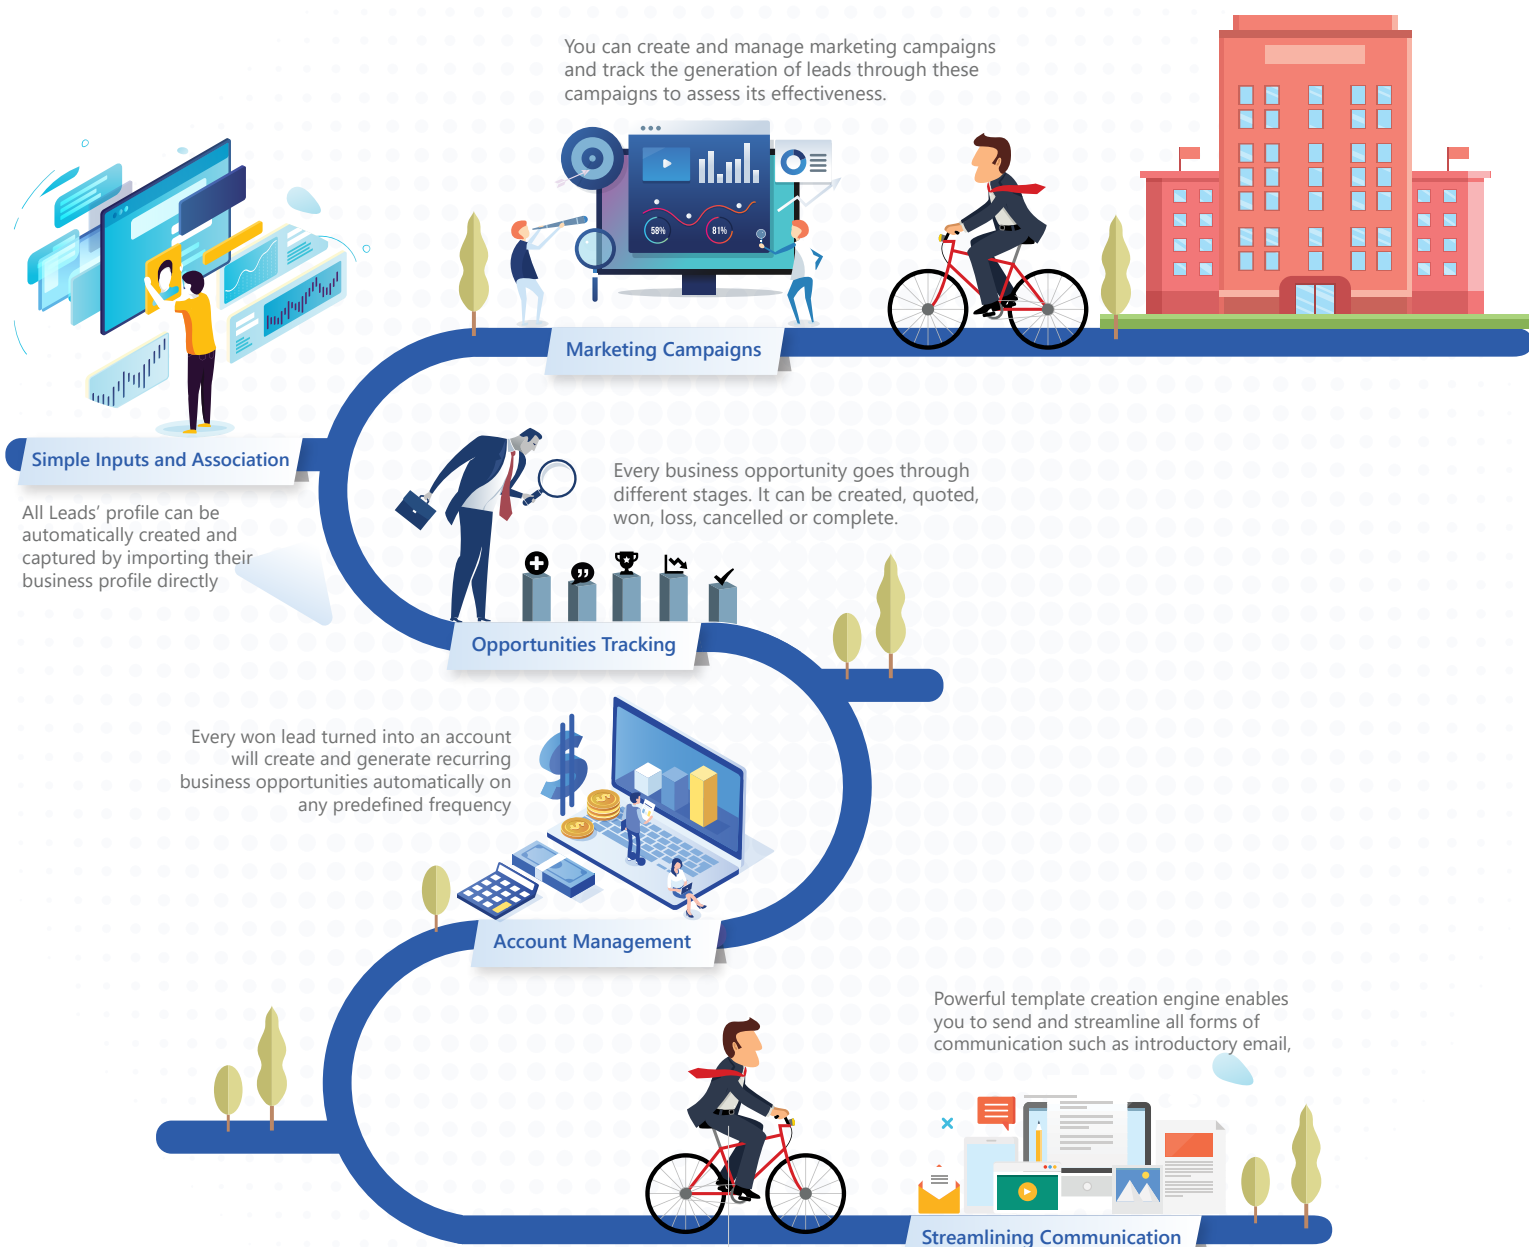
You can create and manage marketing campaigns and track the generation of leads through these campaigns to assess its effectiveness.

58%

81%

Marketing Campaigns

Simple Inputs and Association

All Leads' profile can be automatically created and captured by importing their business profile directly

Every business opportunity goes through different stages. It can be created, quoted, won, loss, cancelled or complete.

Opportunities Tracking

Every won lead turned into an account will create and generate recurring business opportunities automatically on any predefined frequency

Account Management

Powerful template creation engine enables you to send and streamline all forms of communication such as introductory email,

Streamlining Communication